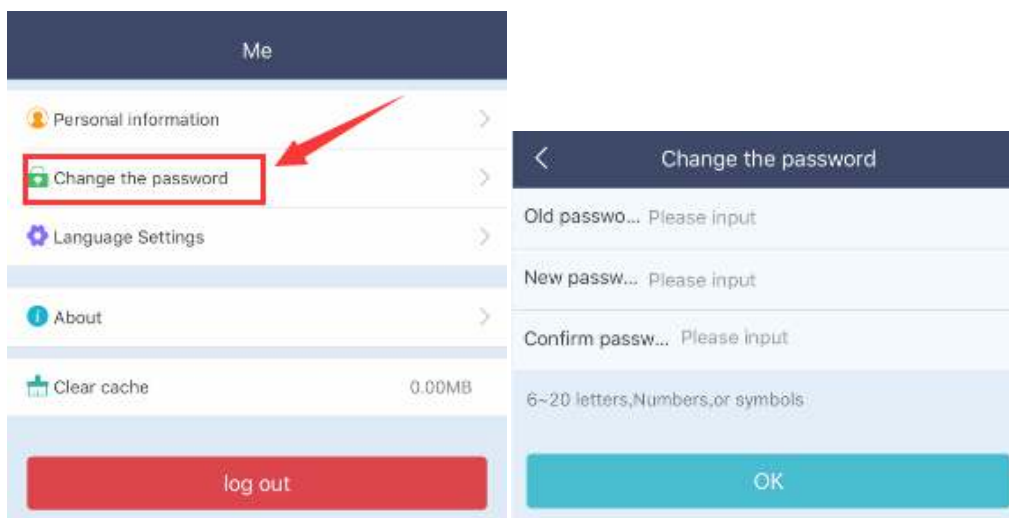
Me

Personal information

Change the password

Language Settings

About

Clear cache 0.00MB

log out

Change the password

Old passwo... Please input

New passw... Please input

Confirm passw... Please input

6~20 letters,Numbers,or symbols

OK